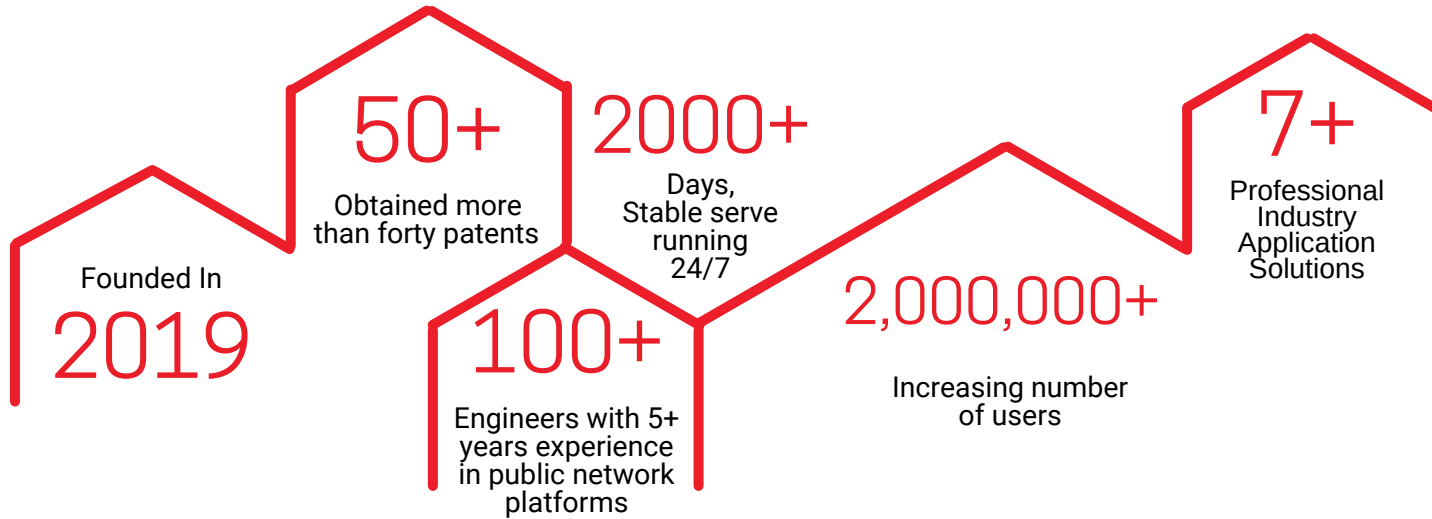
Founded In
2019

50+
Obtained more than forty patents

2000+
Days, Stable serve running 24/7

100+
Engineers with 5+ years experience in public network platforms

2,000,000+
Increasing number of users

7+
Professional Industry Application Solutions